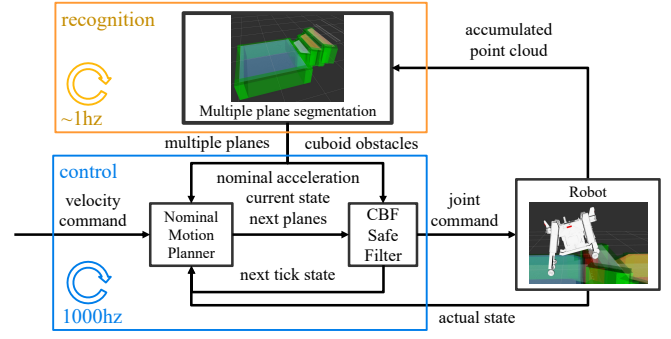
recognition

~1hz

Multiple plane segmentation

accumulated point cloud

multiple planes

cuboid obstacles

control

velocity command

nominal acceleration
current state
next planes

Nominal Motion Planner

CBF Safe Filter

next tick state

joint command

Robot

1000hz

actual state